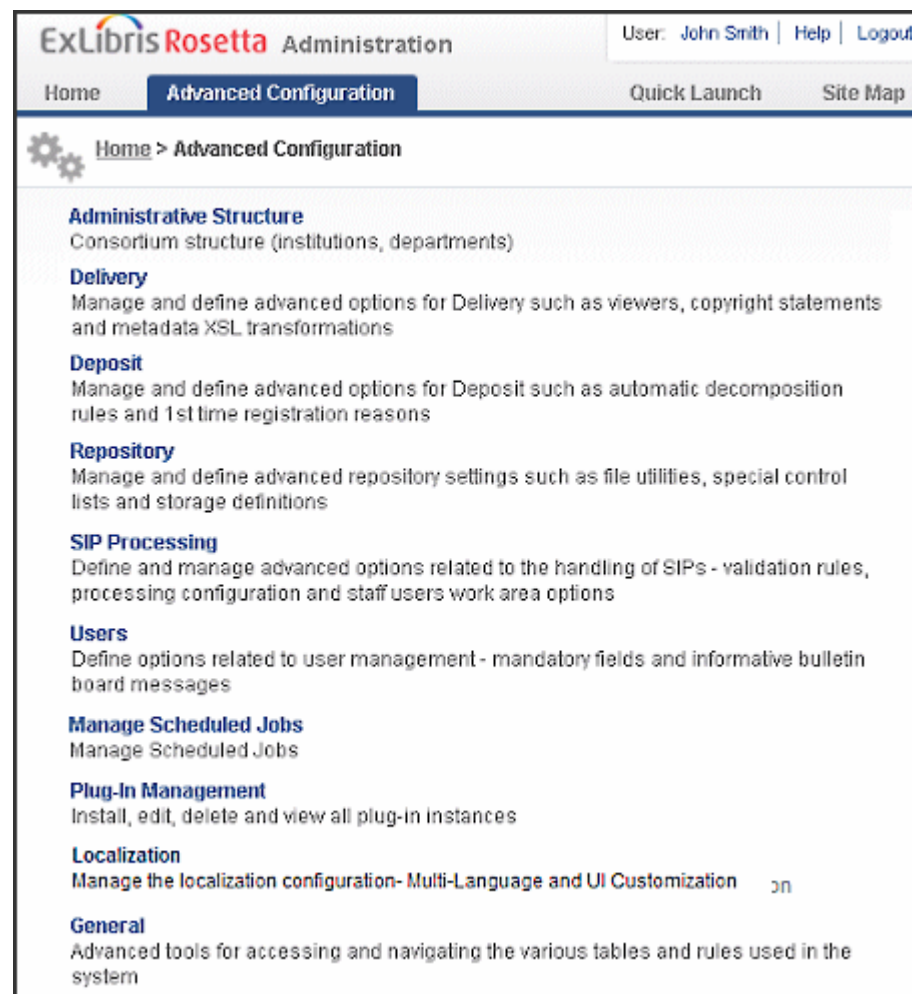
ExLibris Rosetta Administration

User: John Smith | Help | Logout

Home | Advanced Configuration | Quick Launch | Site Map

Home > Advanced Configuration

Administrative Structure
Consortium structure (institutions, departments)

Delivery
Manage and define advanced options for Delivery such as viewers, copyright statements and metadata XSL transformations

Deposit
Manage and define advanced options for Deposit such as automatic decomposition rules and 1st time registration reasons

Repository
Manage and define advanced repository settings such as file utilities, special control lists and storage definitions

SIP Processing
Define and manage advanced options related to the handling of SIPs - validation rules, processing configuration and staff users work area options

Users
Define options related to user management - mandatory fields and informative bulletin board messages

Manage Scheduled Jobs
Manage Scheduled Jobs

Plug-In Management
Install, edit, delete and view all plug-in instances

Localization
Manage the localization configuration- Multi-Language and UI Customization on

General
Advanced tools for accessing and navigating the various tables and rules used in the system